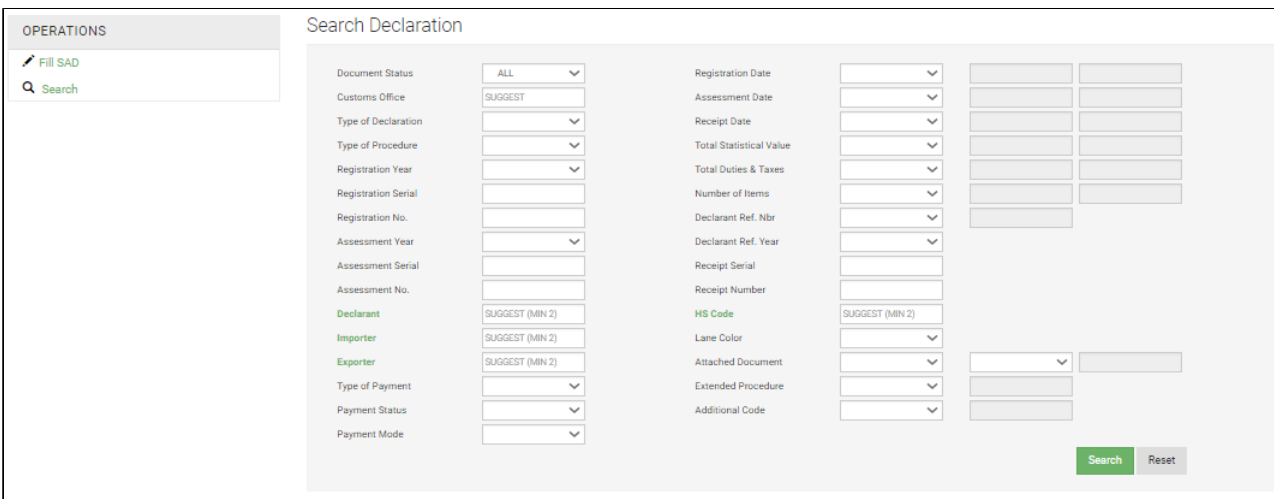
OPERATIONS

Fill SAD

Search

Search Declaration

Document Status ALL
Customs Office SUGGEST
Type of Declaration
Type of Procedure
Registration Year
Registration Serial
Registration No.
Assessment Year
Assessment Serial
Assessment No.
Declarant SUGGEST (MIN 2)
Importer SUGGEST (MIN 2)
Exporter SUGGEST (MIN 2)
Type of Payment
Payment Status
Payment Mode

Registration Date
Assessment Date
Receipt Date
Total Statistical Value
Total Duties & Taxes
Number of Items
Declarant Ref. Nbr
Declarant Ref. Year
Receipt Serial
Receipt Number
HS Code SUGGEST (MIN 2)
Lane Color
Attached Document
Extended Procedure
Additional Code

Search Reset